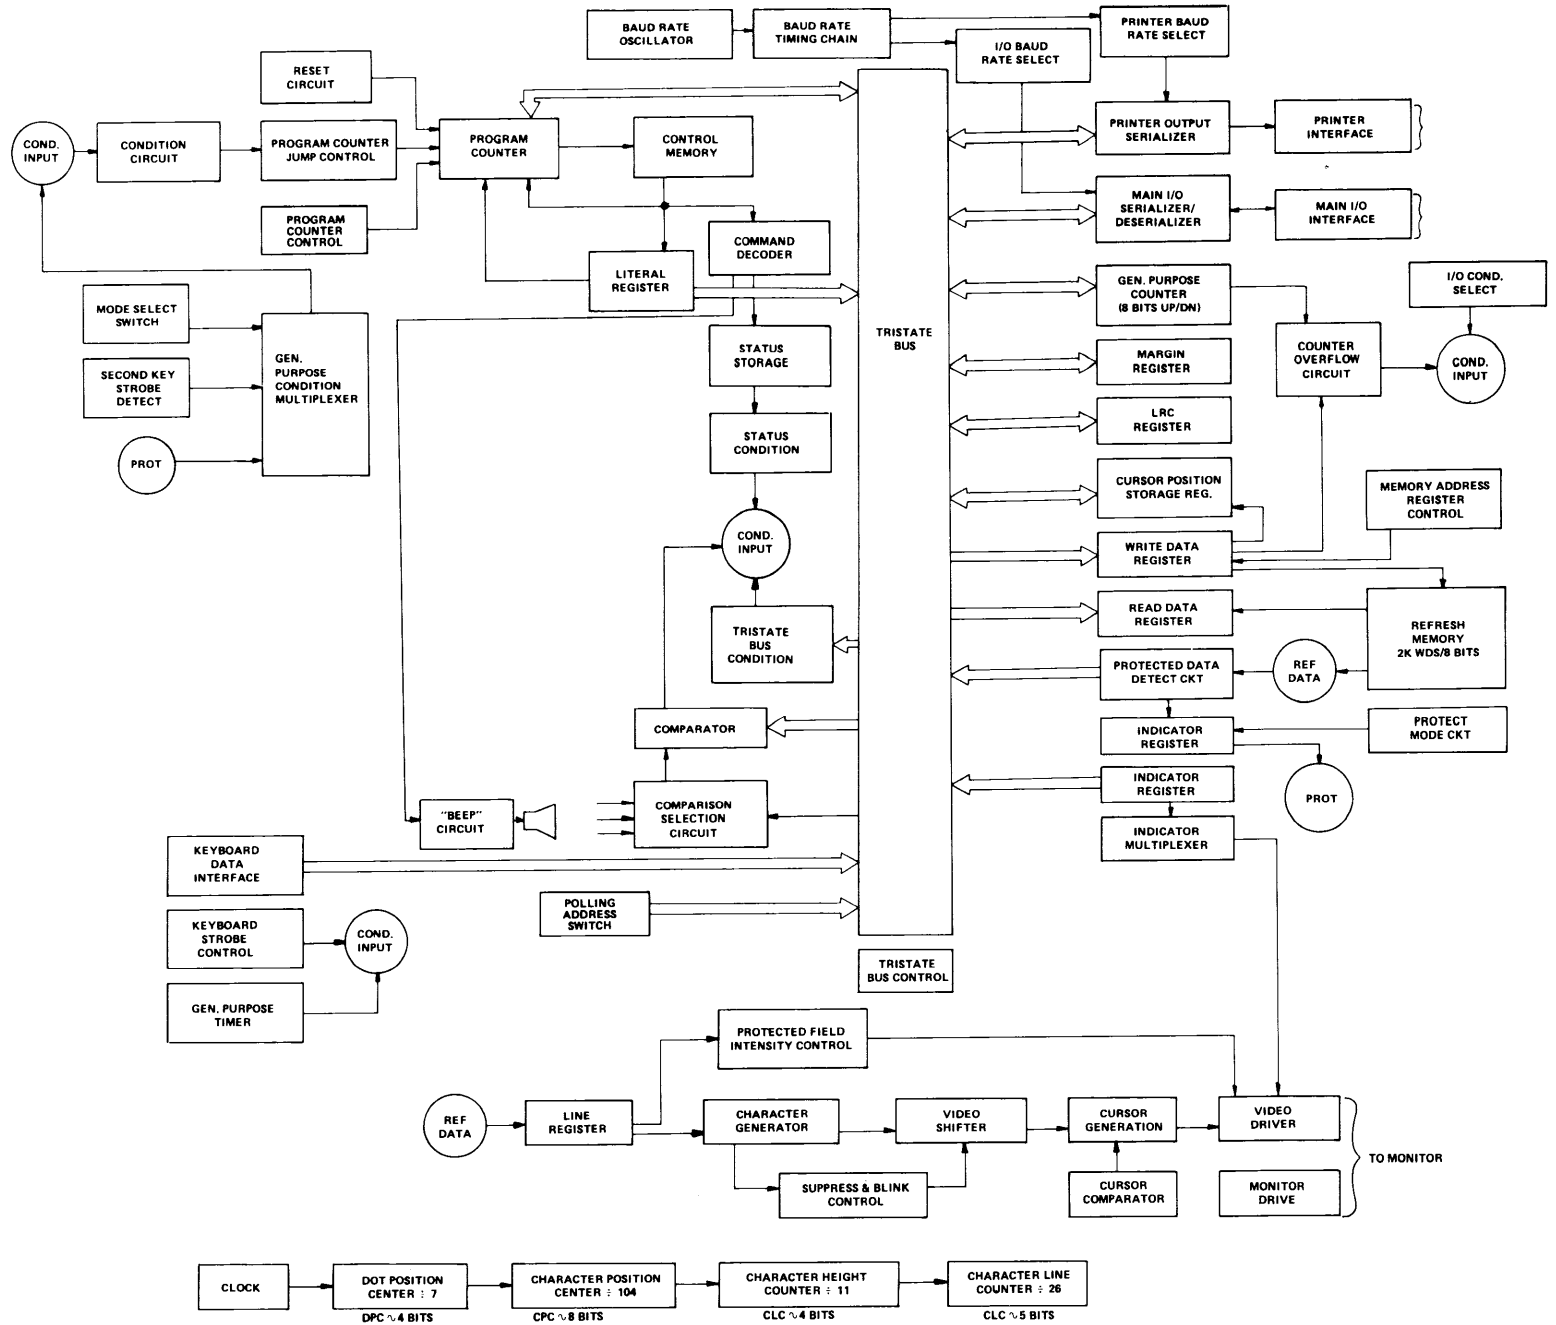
BAUD RATE OSCILLATOR

BAUD RATE TIMING CHAIN

PRINTER BAUD RATE SELECT

I/O BAUD RATE SELECT

RESET CIRCUIT

COND. INPUT

CONDITION CIRCUIT

PROGRAM COUNTER JUMP CONTROL

PROGRAM COUNTER

CONTROL MEMORY

PRINTER OUTPUT SERIALIZER

PRINTER INTERFACE

PROGRAM COUNTER CONTROL

MAIN I/O SERIALIZER/ DESERIALIZER

MAIN I/O INTERFACE

COMMAND DECODER

LITERAL REGISTER

GEN. PURPOSE COUNTER (8 BITS UP/DN)

I/O COND. SELECT

MODE SELECT SWITCH

TRISTATE BUS

COUNTER OVERFLOW CIRCUIT

COND. INPUT

GEN. PURPOSE CONDITION MULTIPLEXER

STATUS STORAGE

MARGIN REGISTER

SECOND KEY STROBE DETECT

LRC REGISTER

STATUS CONDITION

PROT

CURSOR POSITION STORAGE REG.

MEMORY ADDRESS REGISTER CONTROL

COND. INPUT

WRITE DATA REGISTER

READ DATA REGISTER

REFRESH MEMORY 2K WDS/8 BITS

TRISTATE BUS CONDITION

PROTECTED DATA DETECT CKT

REF DATA

COMPARATOR

INDICATOR REGISTER

PROTECT MODE CKT

INDICATOR REGISTER

PROT

"BEEP" CIRCUIT

COMPARISON SELECTION CIRCUIT

INDICATOR MULTIPLEXER

KEYBOARD DATA INTERFACE

POLLING ADDRESS SWITCH

KEYBOARD STROBE CONTROL

COND. INPUT

TRISTATE BUS CONTROL

GEN. PURPOSE TIMER

PROTECTED FIELD INTENSITY CONTROL

REF DATA

LINE REGISTER

CHARACTER GENERATOR

VIDEO SHIFTER

CURSOR GENERATION

VIDEO DRIVER

TO MONITOR

SUPPRESS & BLINK CONTROL

CURSOR COMPARATOR

MONITOR DRIVE

CLOCK

DOT POSITION CENTER ÷ 7
DPC ∿4 BITS

CHARACTER POSITION CENTER ÷ 104
CPC ∿8 BITS

CHARACTER HEIGHT COUNTER ÷ 11
CLC ∿4 BITS

CHARACTER LINE COUNTER ÷ 26
CLC ∿5 BITS